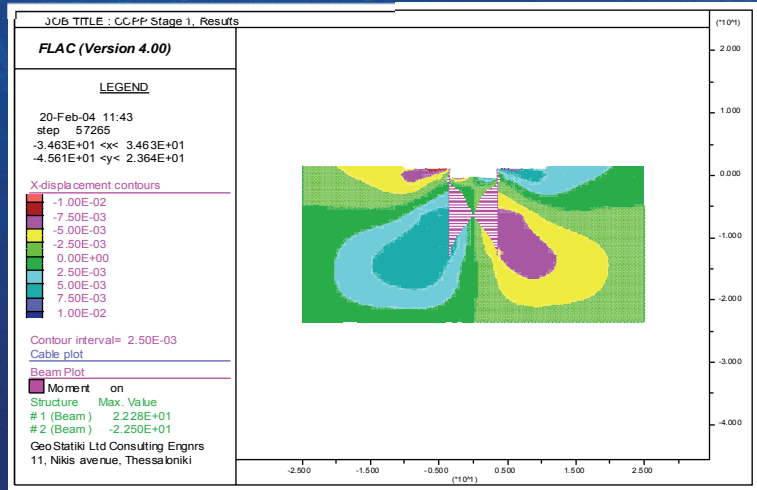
JOB TITLE : CCPP Stage 1, Results

FLAC (Version 4.00)

LEGEND

20-Feb-04 11:43
step 57265
-3.463E+01 <x< 3.463E+01
-4.561E+01 <y< 2.364E+01

X-displacement contours
-1.00E-02
-7.50E-03
-5.00E-03
-2.50E-03
0.00E+00
2.50E-03
5.00E-03
7.50E-03
1.00E-02

Contour interval= 2.50E-03
Cable plot
Beam Plot
Moment on
Structure Max. Value
# 1 (Beam) 2.228E+01
# 2 (Beam) -2.250E+01

GeoStatiki Ltd Consulting Engnrs
11, Nikis avenue, Thessaloniki

(*10^1)
2.000
1.000
0.000
-1.000
-2.000
-3.000
-4.000

-2.500 -1.500 -0.500 0.500 1.500 2.500
(*10^1)